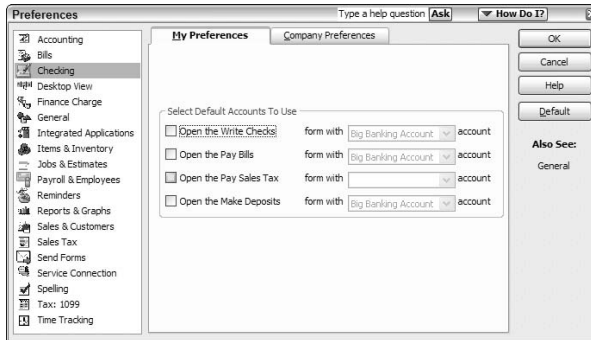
Preferences

Type a help question Ask ▼ How Do I?

Accounting
Bills
Checking
Desktop View
Finance Charge
General
Integrated Applications
Items & Inventory
Jobs & Estimates
Payroll & Employees
Reminders
Reports & Graphs
Sales & Customers
Sales Tax
Send Forms
Service Connection
Spelling
Tax: 1099
Time Tracking

My Preferences | Company Preferences

Select Default Accounts To Use

Open the Write Checks form with Big Banking Account account

Open the Pay Bills form with Big Banking Account account

Open the Pay Sales Tax form with account

Open the Make Deposits form with Big Banking Account account

OK

Cancel

Help

Default

Also See:

General